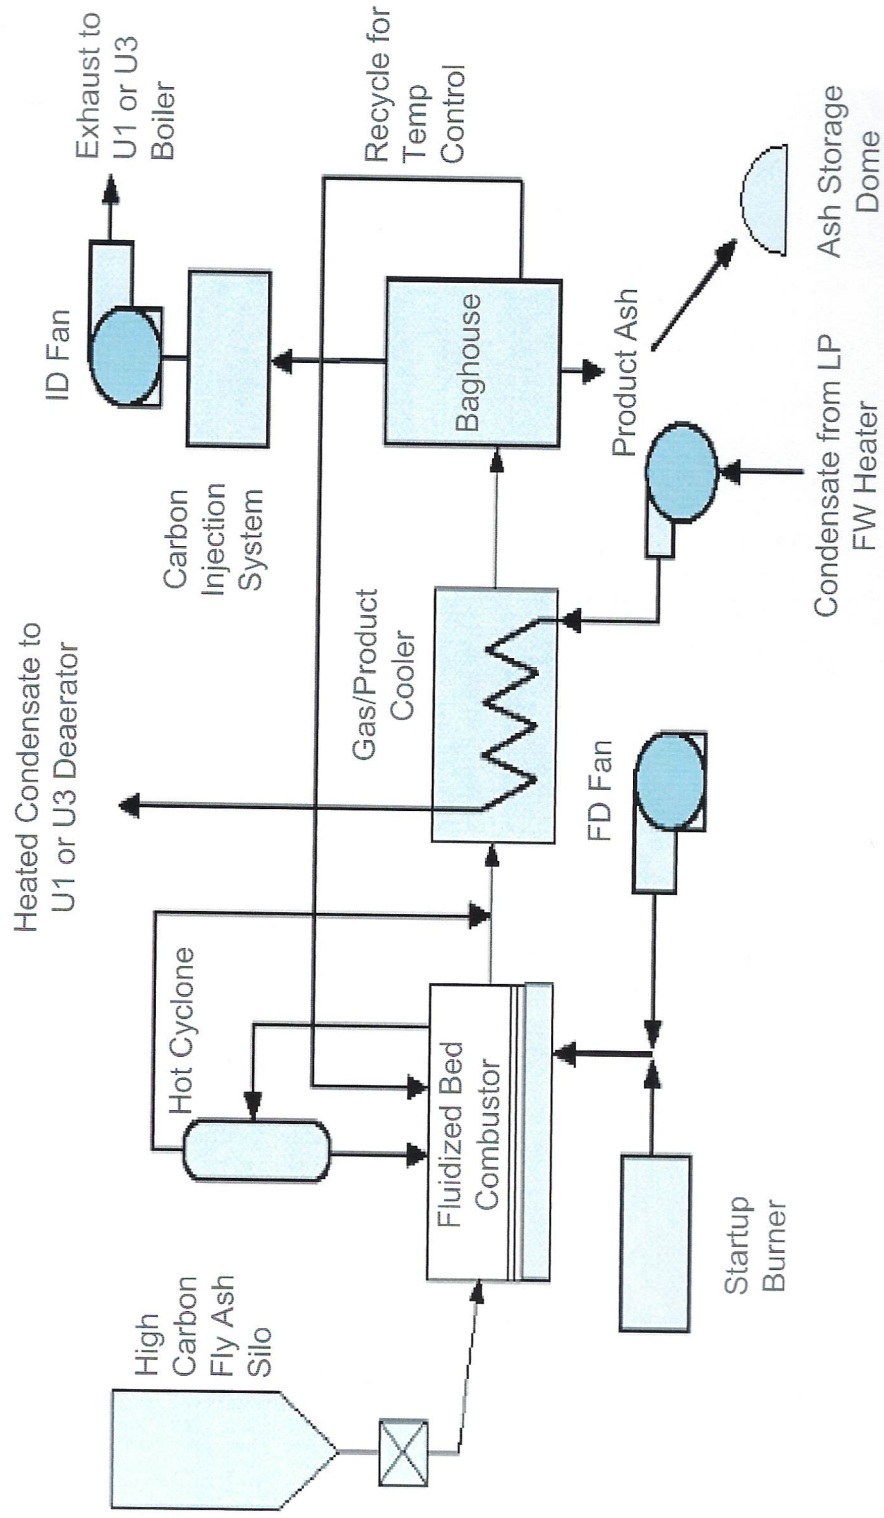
Exhaust to U1 or U3 Boiler

Recycle for Temp Control

ID Fan

Ash Storage Dome

Carbon Injection System

Baghouse

Product Ash

Condensate from LP FW Heater

Heated Condensate to U1 or U3 Deaerator

Gas/Product Cooler

FD Fan

Hot Cyclone

Fluidized Bed Combustor

High Carbon Fly Ash Silo

Startup Burner